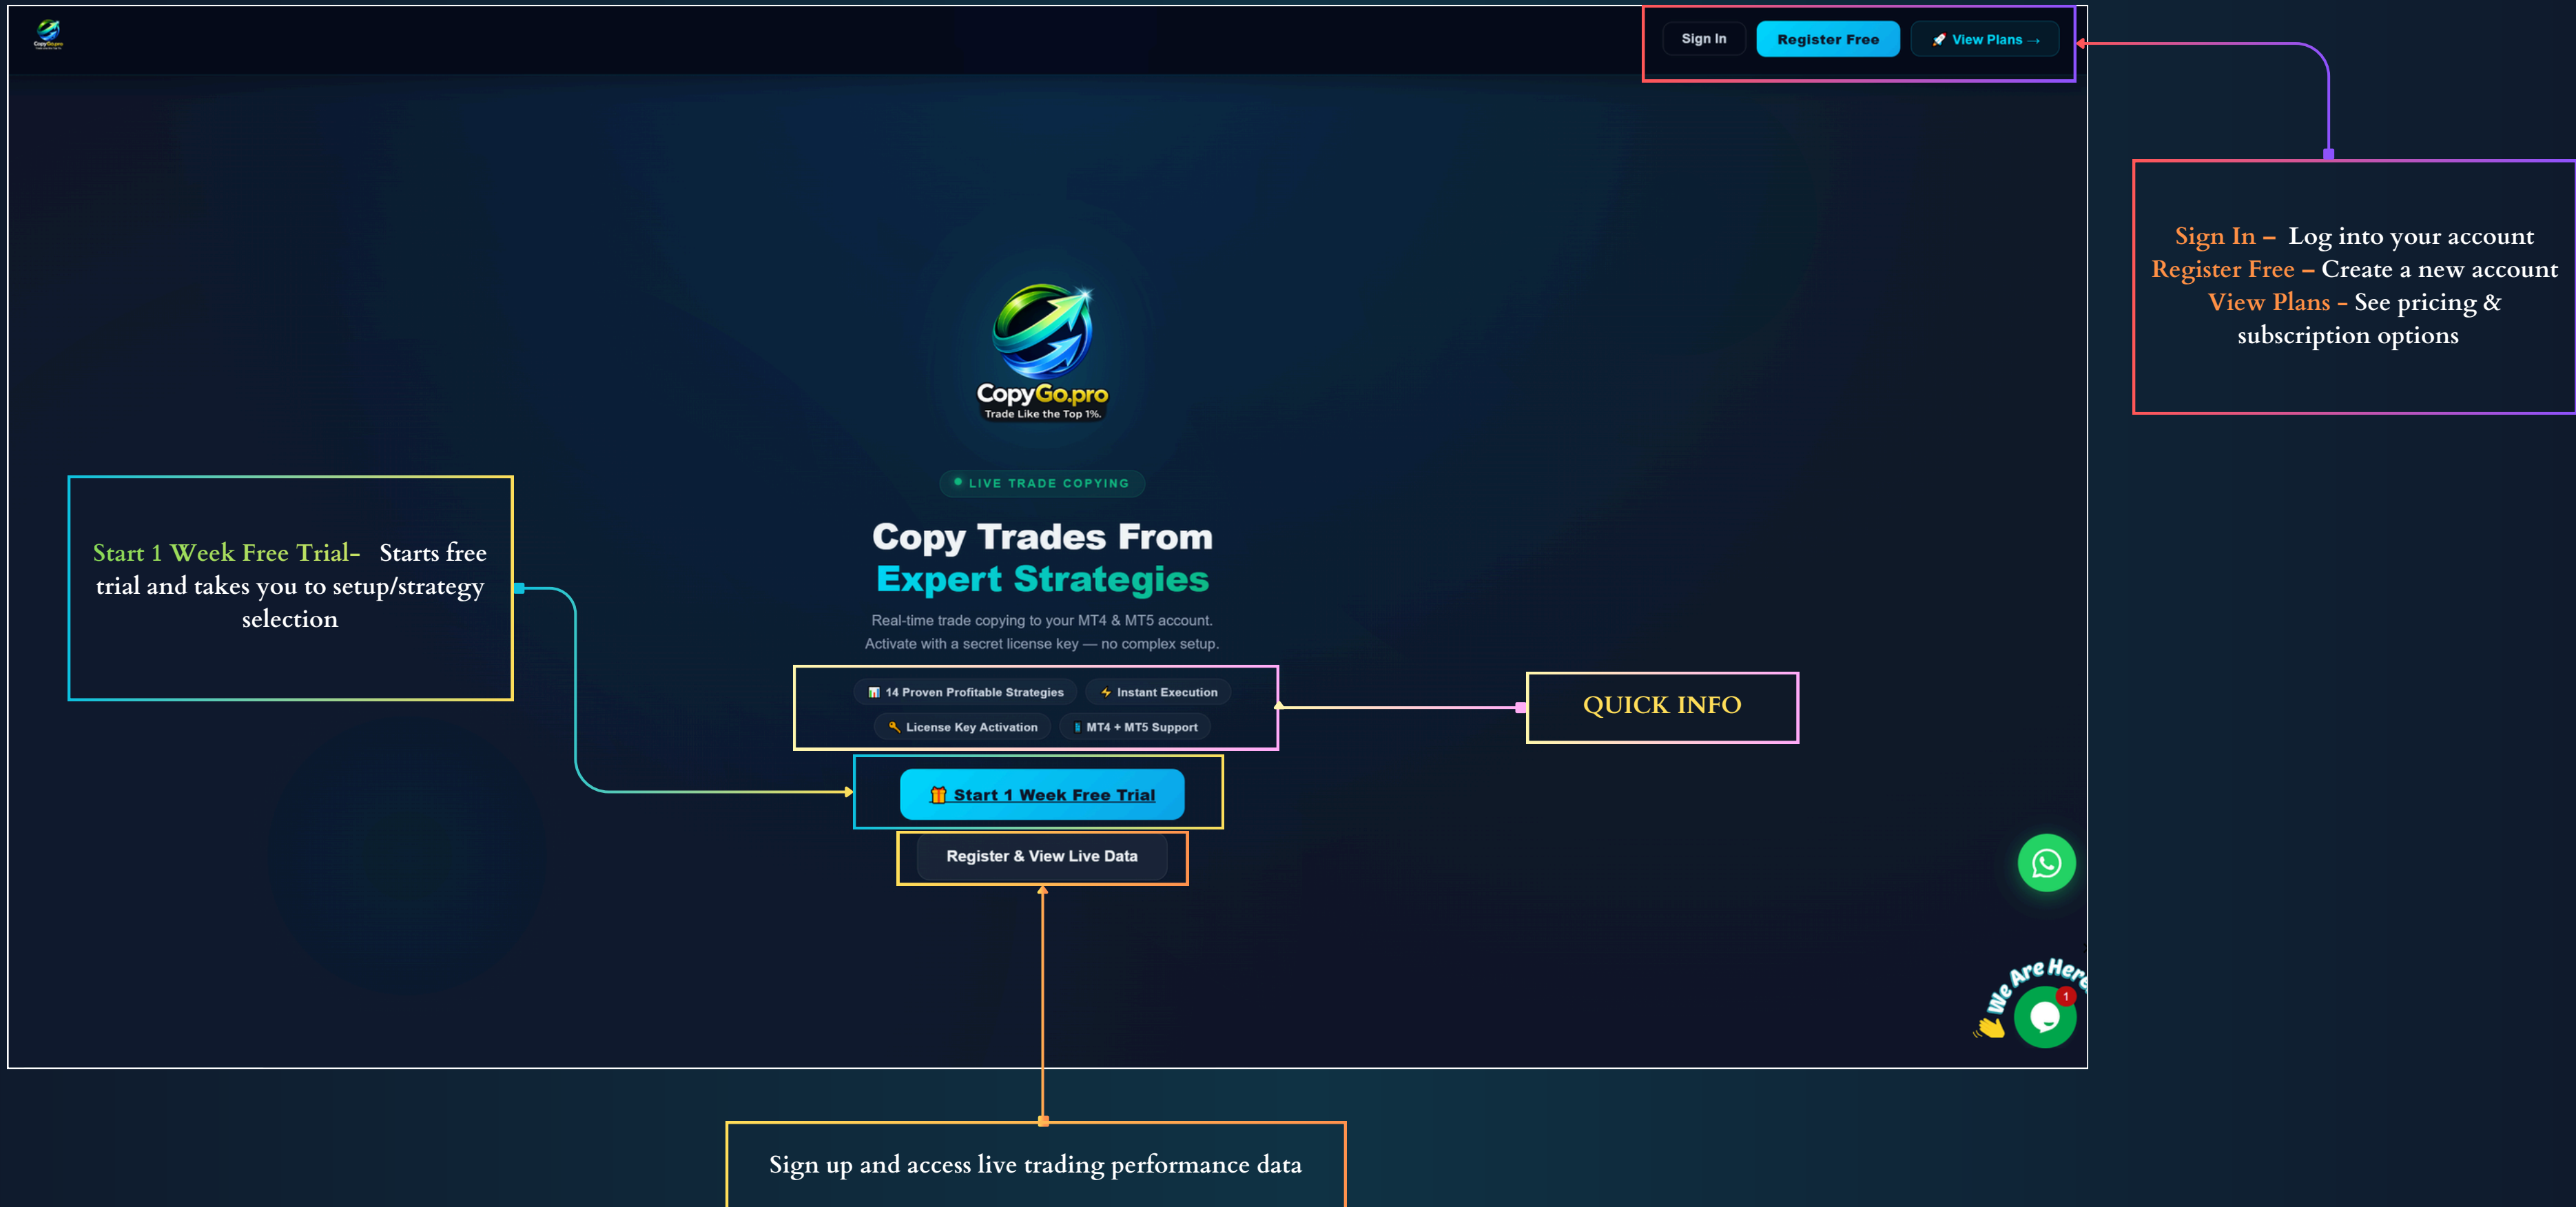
Sign In
Register Free
View Plans →

Sign In – Log into your account
Register Free – Create a new account
View Plans – See pricing & subscription options

CopyGo.pro
Trade Like the Top 1%.

LIVE TRADE COPYING

Copy Trades From
Expert Strategies

Real-time trade copying to your MT4 & MT5 account.
Activate with a secret license key — no complex setup.

Start 1 Week Free Trial– Starts free trial and takes you to setup/strategy selection

14 Proven Profitable Strategies
Instant Execution
License Key Activation
MT4 + MT5 Support

QUICK INFO

Start 1 Week Free Trial

Register & View Live Data

We Are Here

1

Sign up and access live trading performance data